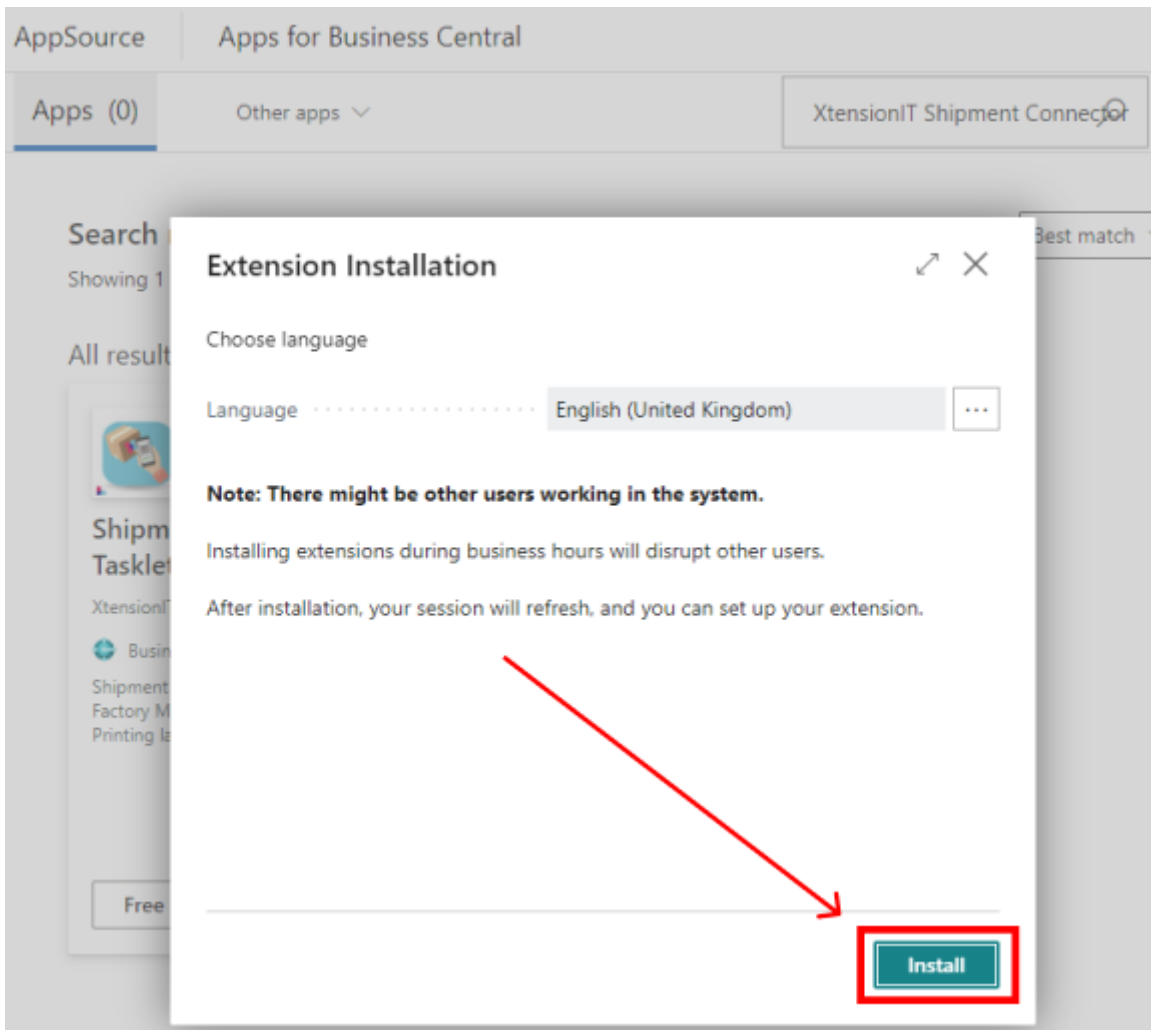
AppSource Apps for Business Central

Apps (0) Other apps

XtensionIT Shipment Connector

Search
Showing 1

Best match

All result

Shipm
Tasklet

XtensionIT

Busin

Shipment
Factory M
Printing la

Free

Extension Installation

Choose language

Language English (United Kingdom) ···

**Note: There might be other users working in the system.**

Installing extensions during business hours will disrupt other users.

After installation, your session will refresh, and you can set up your extension.

Install